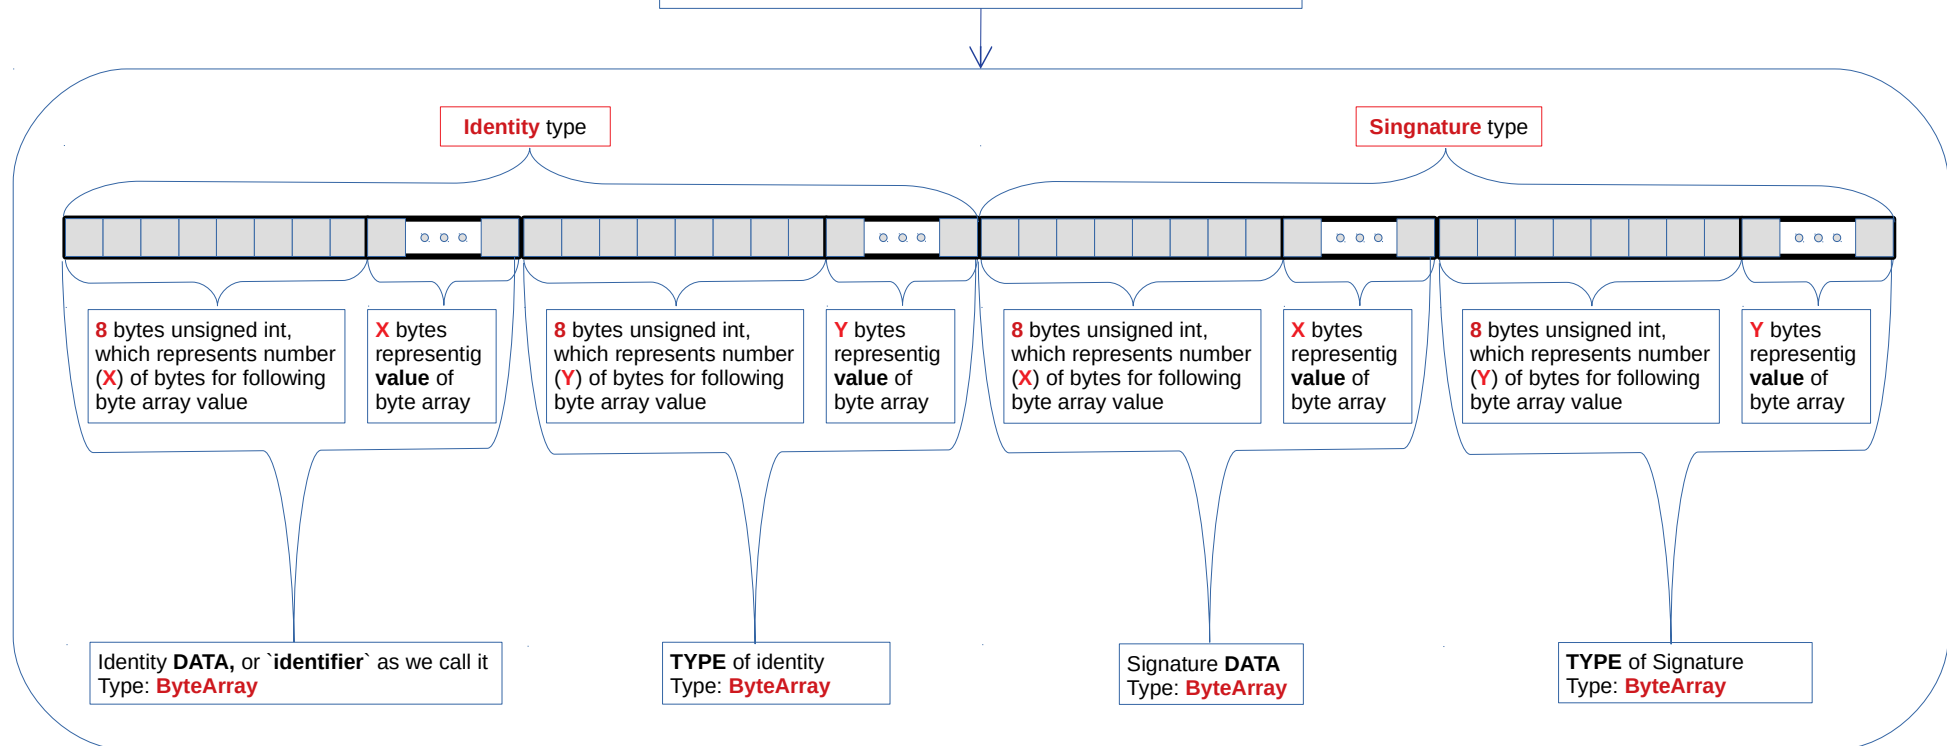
Identity type

Singnature type

8 bytes unsigned int, which represents number (X) of bytes for following byte array value

X bytes representig value of byte array

8 bytes unsigned int, which represents number (Y) of bytes for following byte array value

Y bytes representig value of byte array

8 bytes unsigned int, which represents number (X) of bytes for following byte array value

X bytes representig value of byte array

8 bytes unsigned int, which represents number (Y) of bytes for following byte array value

Y bytes representig value of byte array

Identity DATA, or `identifier` as we call it
Type: ByteArray

TYPE of identity
Type: ByteArray

Signature DATA
Type: ByteArray

TYPE of Signature
Type: ByteArray